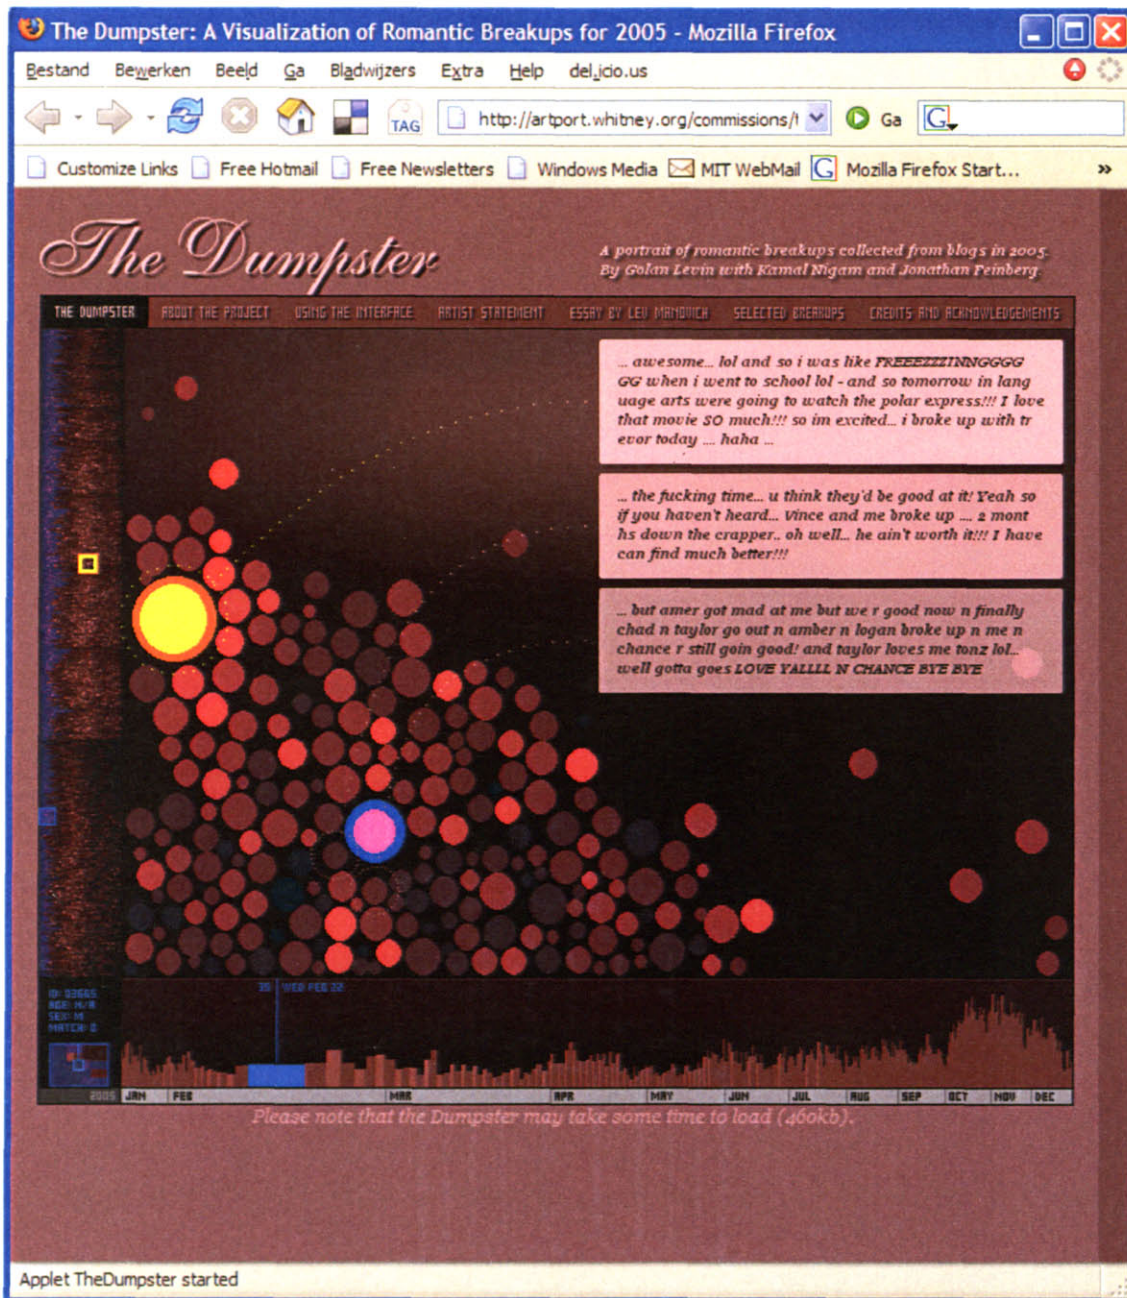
The Dumpster: A Visualization of Romantic Breakups for 2005 - Mozilla Firefox

Bestand Bewerken Beeld Ga Bladwijzers Extra Help del.icio.us

TAG http://artport.whitney.org/commissions/ Ga

Customize Links Free Hotmail Free Newsletters Windows Media MIT WebMail Mozilla Firefox Start...

The Dumpster

A portrait of romantic breakups collected from blogs in 2005. By Golan Levin with Kamal Nigam and Jonathan Feinberg.

THE DUMPSTER ABOUT THE PROJECT USING THE INTERFACE ARTIST STATEMENT ESSAY BY LEV MANOVICH SELECTED BREAKUPS CREDITS AND ACKNOWLEDGEMENTS

... awesome... lol and so i was like FREEEZZZINNGGGG GG when i went to school lol - and so tomorrow in lang uage arts were going to watch the polar express!!! I love that movie SO much!!! so im excited... i broke up with tr evor today .... haha ...

... the fucking time... u think they'd be good at it! Yeah so if you haven't heard... Vince and me broke up .... 2 mont hs down the crapper.. oh well... he ain't worth it!!! I have can find much better!!!

... but amer got mad at me but we r good now n finally chad n taylor go out n amber n logan broke up n me n chance r still goin good! and taylor loves me tonz lol... well gotta goes LOVE YALLLL N CHANCE BYE BYE

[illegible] WED FEB 22

2005 JAN FEB MAR APR MAY JUN JUL AUG SEP OCT NOV DEC

Please note that the Dumpster may take some time to load (460kb).

Applet TheDumpster started